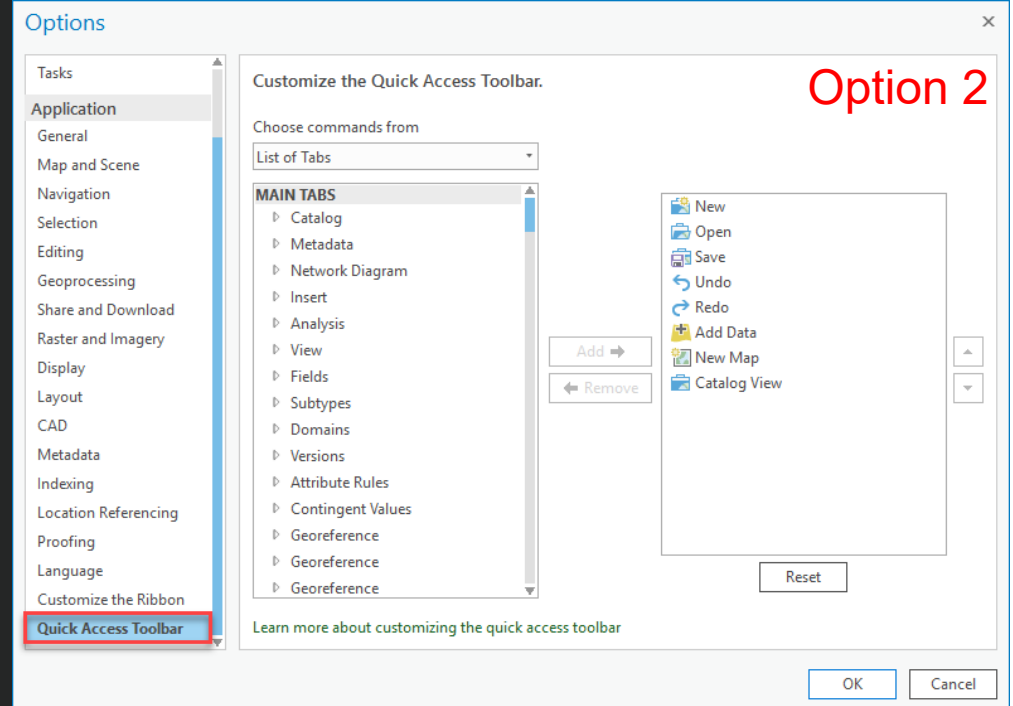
Options
×

Tasks
Application
General
Map and Scene
Navigation
Selection
Editing
Geoprocessing
Share and Download
Raster and Imagery
Display
Layout
CAD
Metadata
Indexing
Location Referencing
Proofing
Language
Customize the Ribbon
Quick Access Toolbar

Customize the Quick Access Toolbar.

Option 2

Choose commands from
List of Tabs

MAIN TABS
Catalog
Metadata
Network Diagram
Insert
Analysis
View
Fields
Subtypes
Domains
Versions
Attribute Rules
Contingent Values
Georeference
Georeference
Georeference

Add
Remove

New
Open
Save
Undo
Redo
Add Data
New Map
Catalog View

Reset

Learn more about customizing the quick access toolbar

OK
Cancel